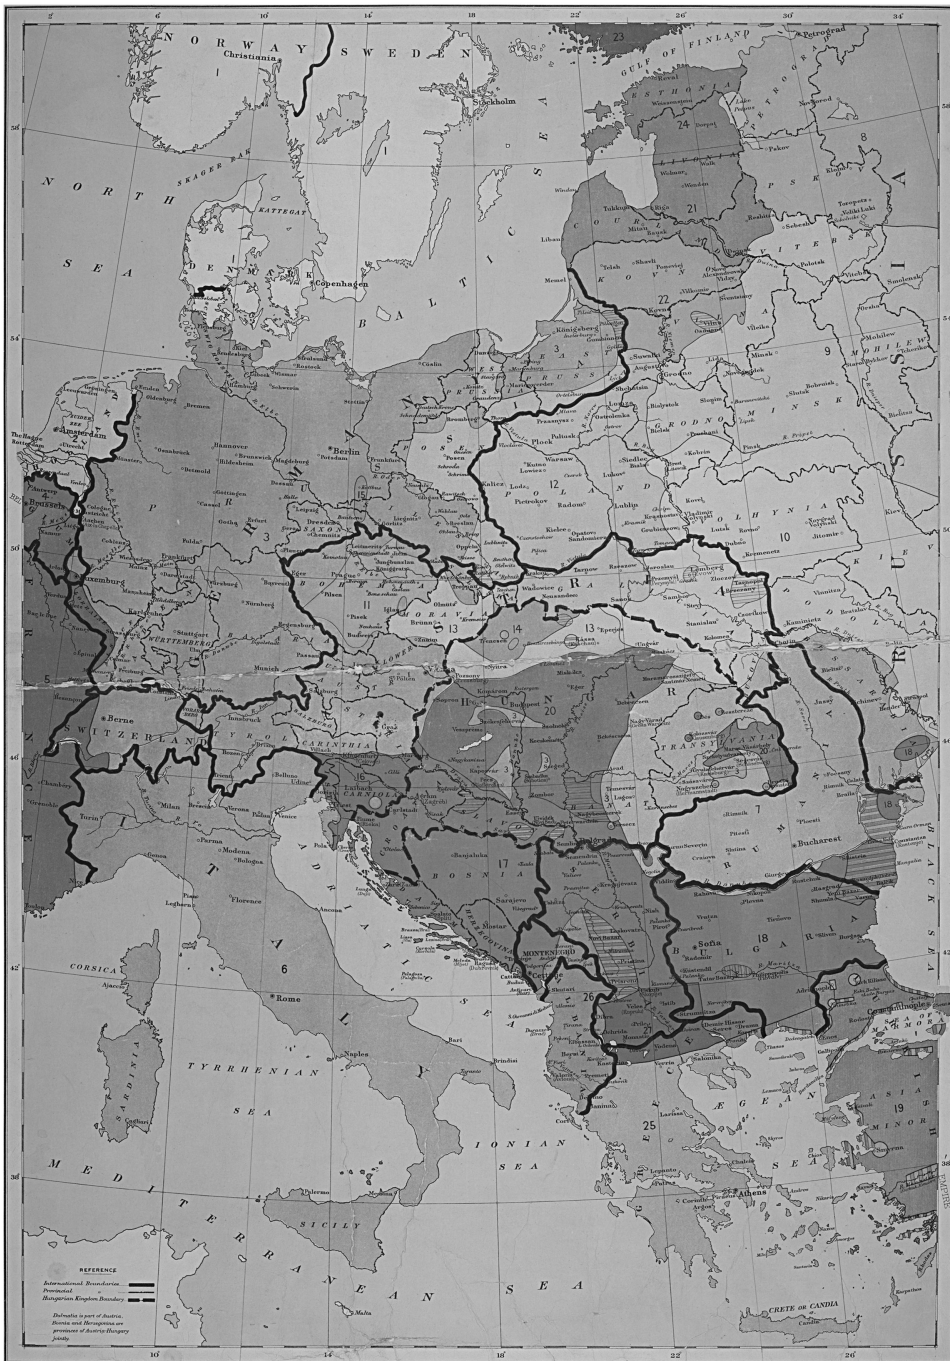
2 6 10 14 18 22 26 30 34

NORWAY SWEDEN
Christiania
Stockholm
GULF OF FINLAND
Petrograd
ESTHONIA
23
24
LIVONIA
21
NORTH SEA
SKAGER RAK
KATTEGAT
DENMARK
Copenhagen
BALTIC SEA
COURLAND
Riga
Libau
Memel
KOVNO
22
VITEBSK
PSKOV
8
Smolensk
MOHILEW
9
MINSK
GRODNO
Königsberg
EAST PRUSSIA
3
Danzig
POSEN
Berlin
12
POLAND
Warsaw
Lodz
Lublin
VOLHYNIA
10
Kiev
Amsterdam
Brussels
Cologne
Frankfurt
Hannover
Bremen
Hamburg
Leipzig
Dresden
SAXONY
15
BOHEMIA
Prague
11
MORAVIA
13
14
13
Cracow
Lemberg
GALICIA
4
PODOLIA
Luxemburg
WÜRTTEMBERG
Stuttgart
Munich
Vienna
Budapest
HUNGARY
20
TRANSYLVANIA
BESSARABIA
18
SWITZERLAND
Berne
TYROL
CARINTHIA
CARNIOLA
16
5
FRANCE
Turin
Milan
Venice
Trieste
Zagreb
BOSNIA
17
Sarajevo
SERBIA
Belgrade
RUMANIA
7
Bucharest
BULGARIA
18
Sofia
BLACK SEA
Constantinople
MONTENEGRO
Cetinje
ALBANIA
26
27
ITALY
6
Rome
Florence
Naples
CORSICA
SARDINIA
TYRRHENIAN SEA
ADRIATIC SEA
IONIAN SEA
ÆGEAN SEA
25
Athens
ASIA MINOR
19
SEA OF MARMARA
SICILY
Palermo
Malta
MEDITERRANEAN SEA
CRETE OR CANDIA

REFERENCE
International Boundaries
Provincial
Hungarian Kingdom Boundary

Dalmatia is part of Austria. Bosnia and Herzegovina are provinces of Austria-Hungary jointly.

10 14 18 22 26